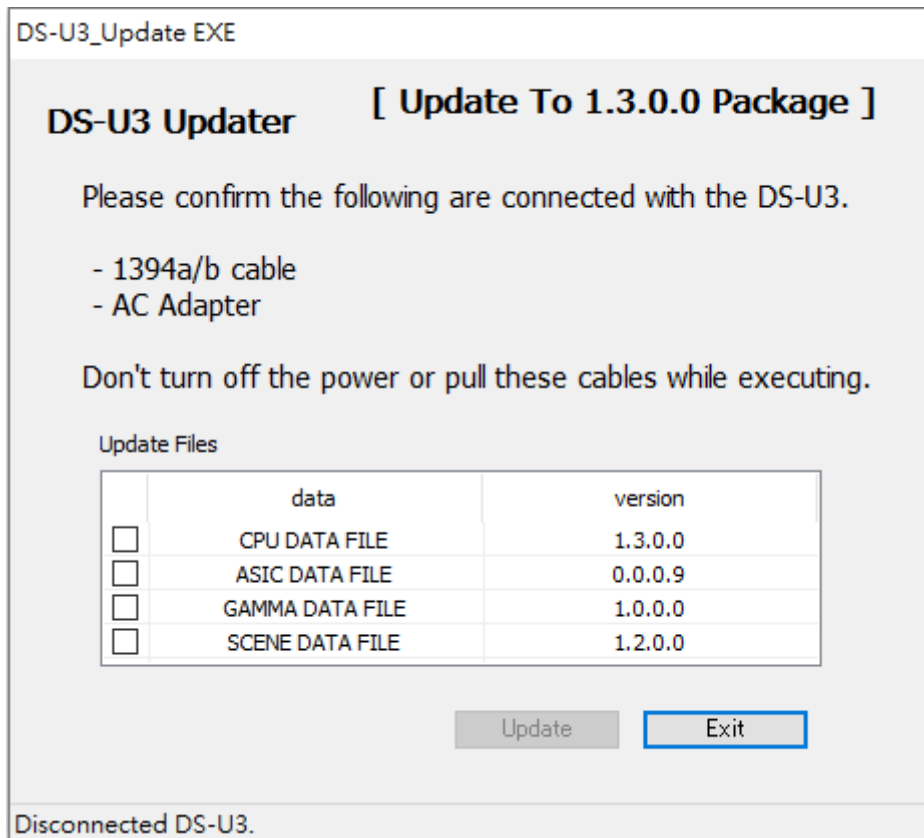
DS-U3_Update EXE

DS-U3 Updater

[ Update To 1.3.0.0 Package ]

Please confirm the following are connected with the DS-U3.

- 1394a/b cable
- AC Adapter

Don't turn off the power or pull these cables while executing.

Update Files

| | data | version |
|---|---|---|
| ☐ | CPU DATA FILE | 1.3.0.0 |
| ☐ | ASIC DATA FILE | 0.0.0.9 |
| ☐ | GAMMA DATA FILE | 1.0.0.0 |
| ☐ | SCENE DATA FILE | 1.2.0.0 |

Update Exit

Disconnected DS-U3.